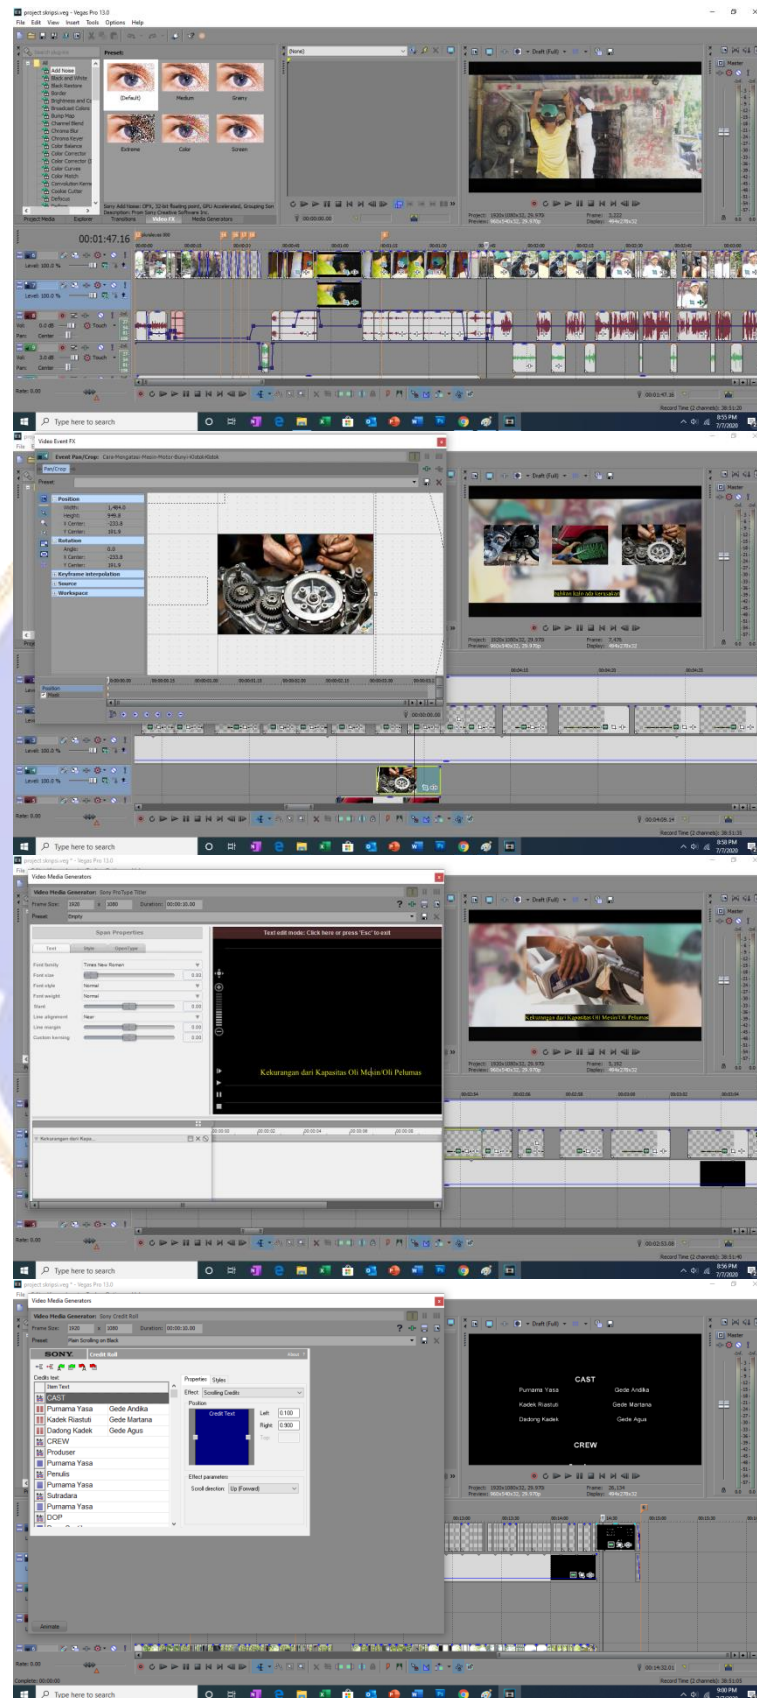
project skripsi.veg - Vegas Pro 13.0
File Edit View Insert Tools Options Help

Preset:
(Default) Medium Grainy
Extreme Color Screen

Add Noise
Black and White
Black Restore
Border
Brightness and Contrast
Broadcast Colors
Bump Map
Channel Blend
Chroma Blur
Chroma Keyer
Color Balance
Color Corrector
Color Corrector (Secondary)
Color Curves
Color Match
Convolution Kernel
Cookie Cutter
Defocus

Project Media Explorer Transitions Video FX Media Generators

(None)

Draft (Full)

Project: 1920x1080x32, 29.970i
Preview: 960x540x32, 29.970p
Frame: 3,222
Display: 494x278x32

00:01:47.16

Level: 100.0 %
Level: 100.0 %
Vol: 0.0 dB
Pan: Center
Vol: 3.0 dB
Pan: Center
Touch
Touch

Rate: 0.00

00:01:47.16

Record Time (2 channels): 38:31:25

Type here to search

8:55 PM
7/7/2020

Video Event FX
Event Pan/Crop: Cara-Mengatasi-Mesin-Motor-Bunyi-Kletek-Kletek
Pan/Crop
Preset:
Position
Width: 1,464.0
Height: 645.8
X Center: -233.8
Y Center: 101.9
Rotation
Angle: 0.0
X Center: -233.8
Y Center: 101.9
Keyframe interpolation
Source
Workspace

Position
Mask

00:00:00.00

kelelan kelin ada sempatkan

Project: 1920x1080x32, 29.970i
Preview: 960x540x32, 29.970p
Frame: 7,476
Display: 494x278x32

Level: 100.0 %
Level: 100.0 %

Rate: 0.00

00:04:09.14

Record Time (2 channels): 38:31:35

Type here to search

8:58 PM
7/7/2020

project skripsi.veg - Vegas Pro 13.0
Video Media Generators
Video Media Generator: Sony ProType Titler
Frame Size: 1920 x 1080 Duration: 00:00:10.00
Preset: Empty

Span Properties
Text Style OpenType
Font family Times New Roman
Font size 0.01
Font style Normal
Font weight Normal
Slant 0.00
Line alignment Near
Line margin 0.00
Custom kerning 0.00

Text edit mode: Click here or press 'Esc' to exit

Kekurangan dari Kapasitas Oli Mesin/Oli Pelumas

Kekurangan dari Kapa...

Kekurangan dari Kapasitas Oli Mesin/Oli Pelumas

Project: 1920x1080x32, 29.970i
Preview: 960x540x32, 29.970p
Frame: 5,192
Display: 494x278x32

Rate: 0.00

00:02:53.08

Record Time (2 channels): 38:31:40

Type here to search

8:56 PM
7/7/2020

project skripsi.veg * - Vegas Pro 13.0
Video Media Generators
Video Media Generator: Sony Credit Roll
Frame Size: 1920 x 1080 Duration: 00:00:10.00
Preset: Plain Scrolling on Black

SONY Credit Roll About
Credits text:
Item Text
CAST
Purnama Yasa Gede Andika
Kadek Riastuti Gede Martana
Dadong Kadek Gede Agus
CREW
Produser
Purnama Yasa
Penulis
Purnama Yasa
Sutradara
Purnama Yasa
DOP

Properties Styles
Effect: Scrolling Credits
Position
Credit Text
Left: 0.100
Right: 0.900
Top:
Effect parameters
Scroll direction: Up (Forward)

Animate

CAST
Purnama Yasa Gede Andika
Kadek Riastuti Gede Martana
Dadong Kadek Gede Agus
CREW

Project: 1920x1080x32, 29.970i
Preview: 960x540x32, 29.970p
Frame: 26,134
Display: 494x278x32

Rate: 0.00
Complete: 00:00:00

00:14:32:01

Record Time (2 channels): 38:31:03

Type here to search

9:00 PM